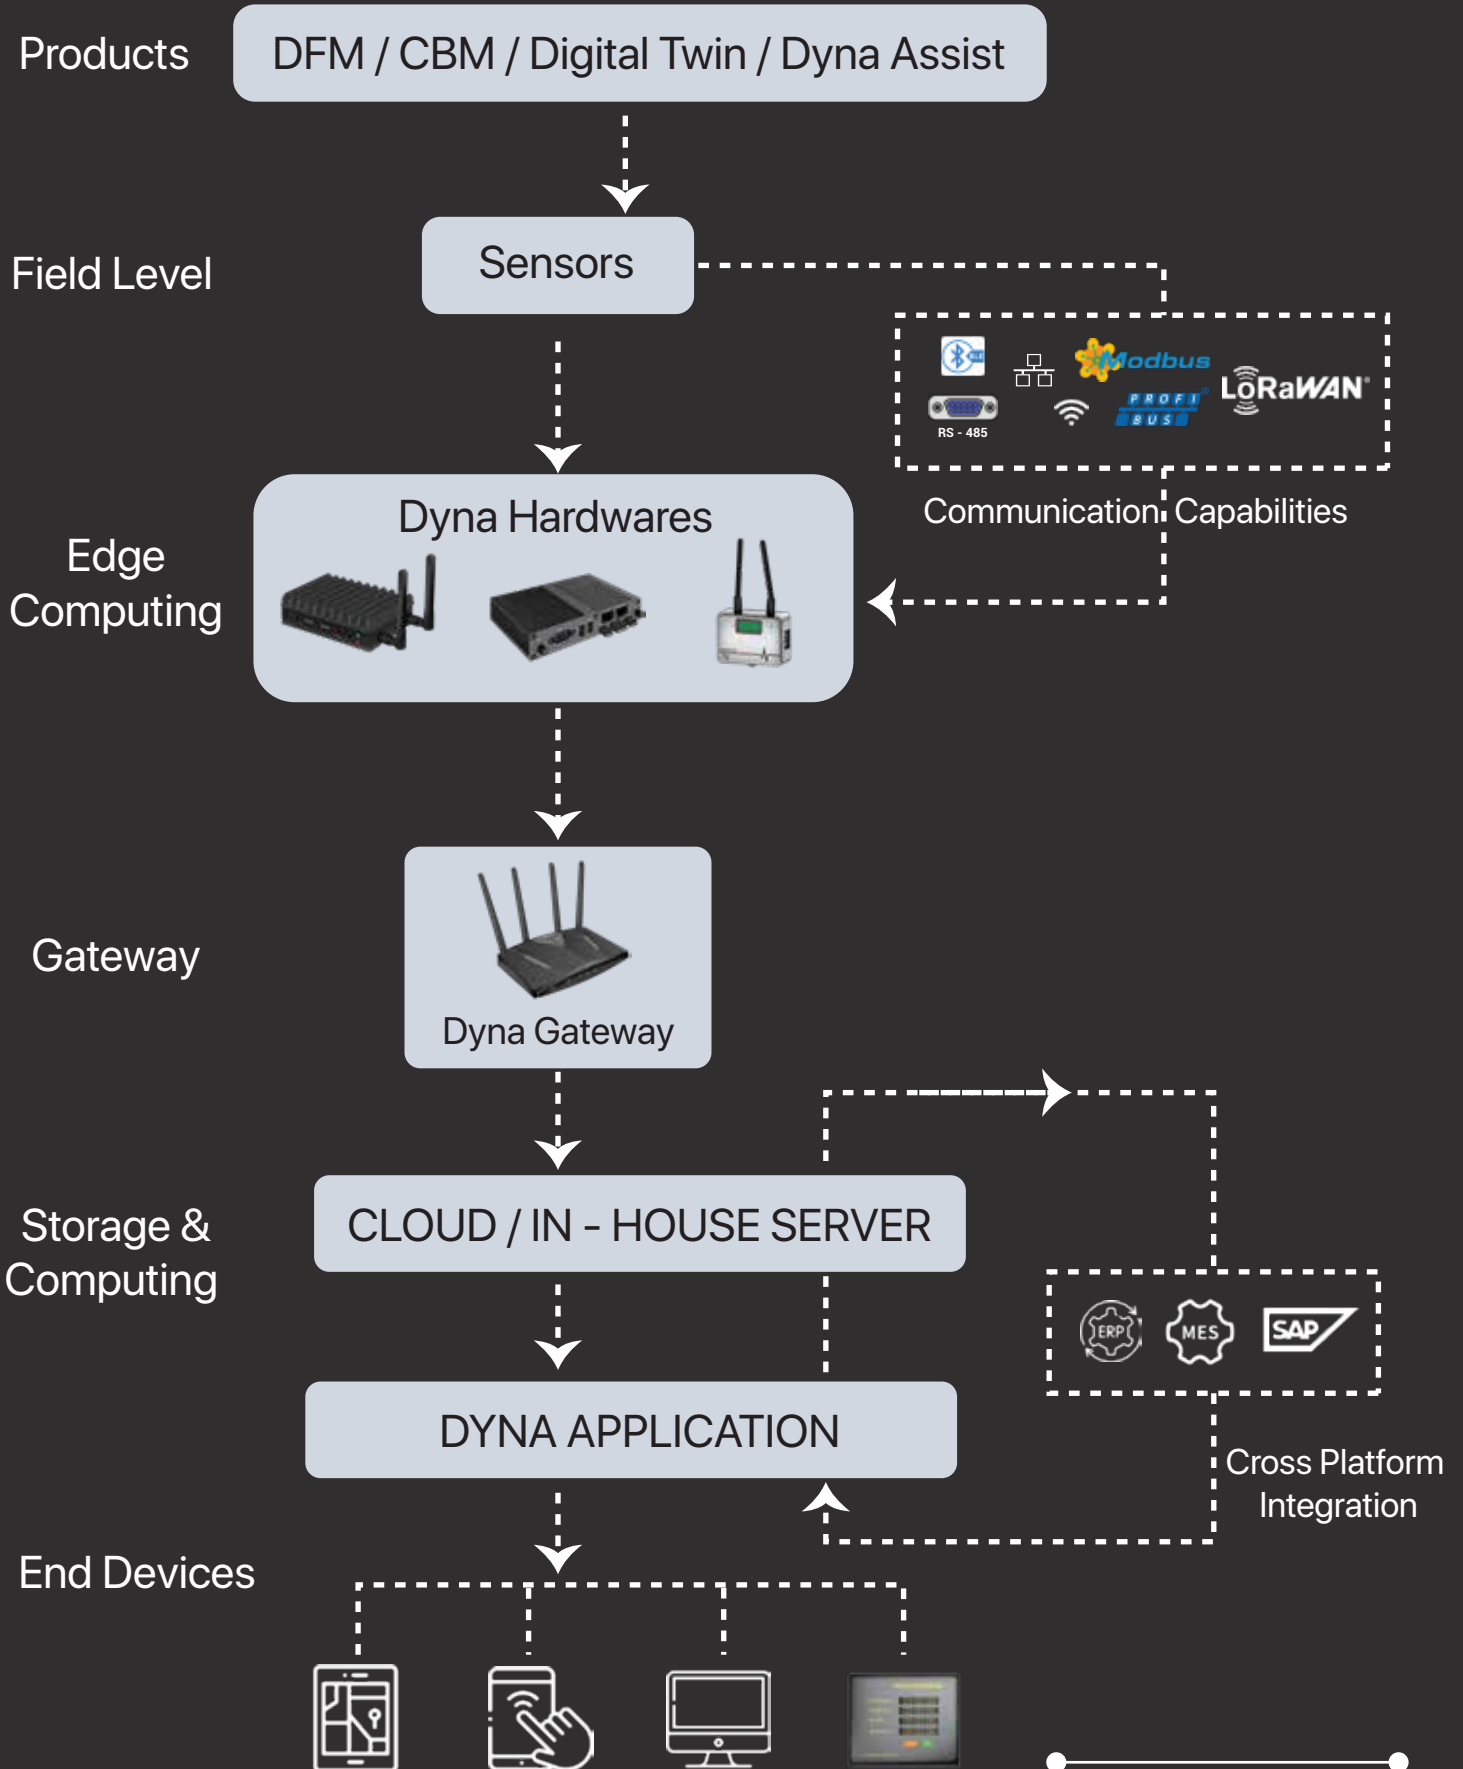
Products

DFM / CBM / Digital Twin / Dyna Assist

Field Level

Sensors

Modbus

RS - 485

PROFI BUS

LoRaWAN

Communication Capabilities

Edge Computing

Dyna Hardwares

Gateway

Dyna Gateway

Storage & Computing

CLOUD / IN - HOUSE SERVER

ERP

MES

SAP

DYNA APPLICATION

Cross Platform Integration

End Devices